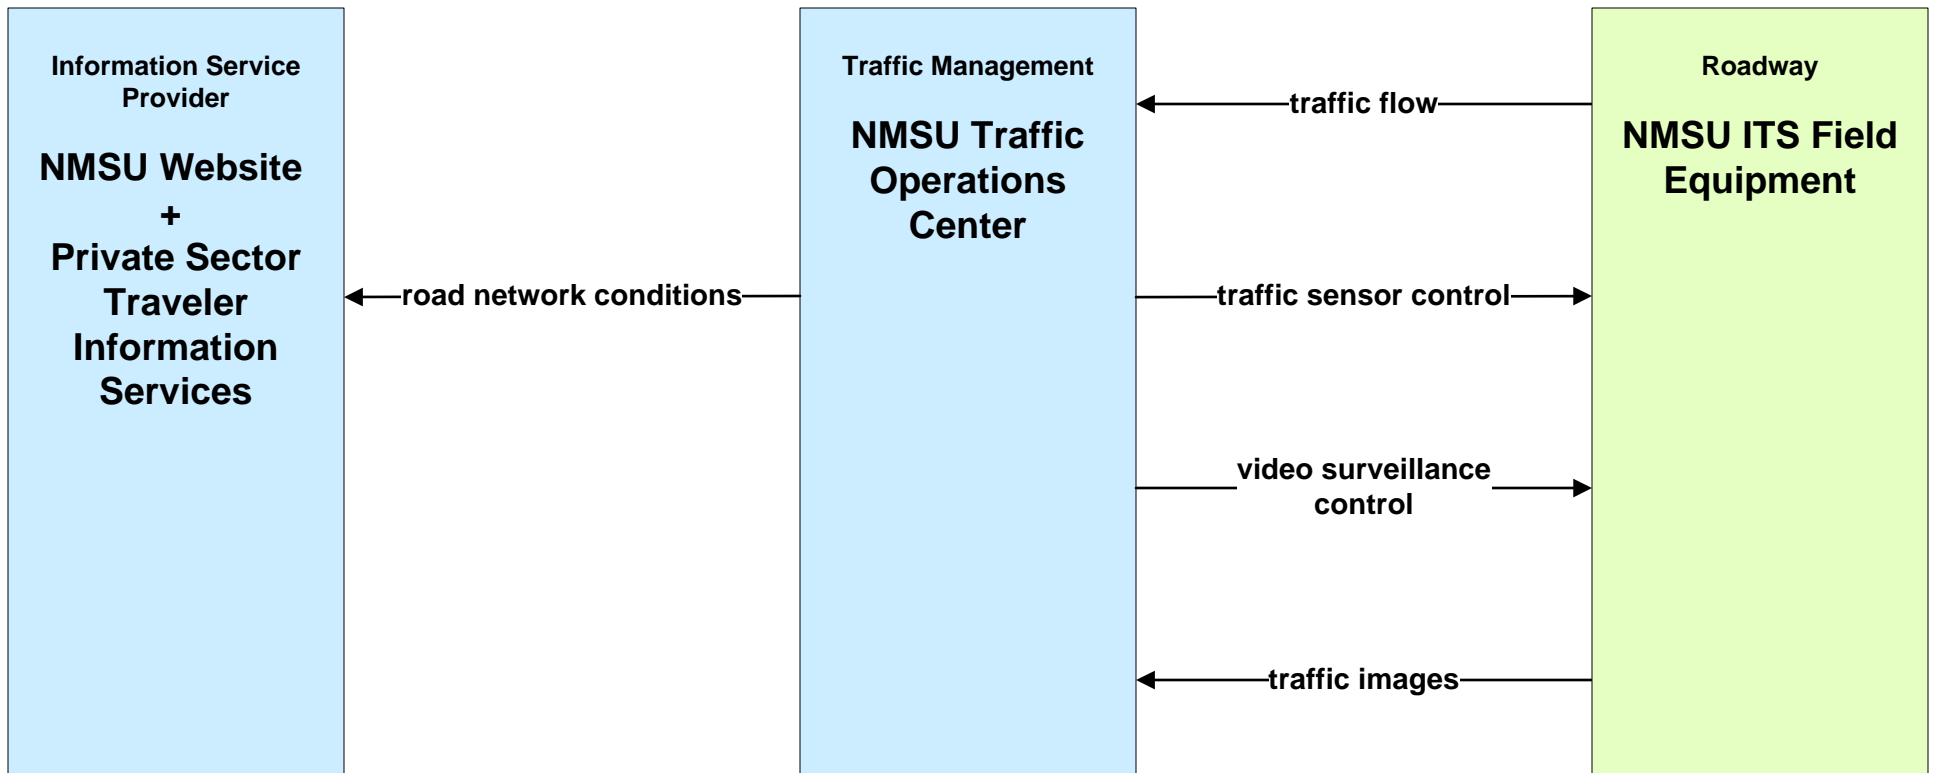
Information Service Provider

NMSU Website
+
Private Sector Traveler Information Services

road network conditions

Traffic Management

NMSU Traffic Operations Center

traffic flow

traffic sensor control

video surveillance control

traffic images

Roadway

NMSU ITS Field Equipment